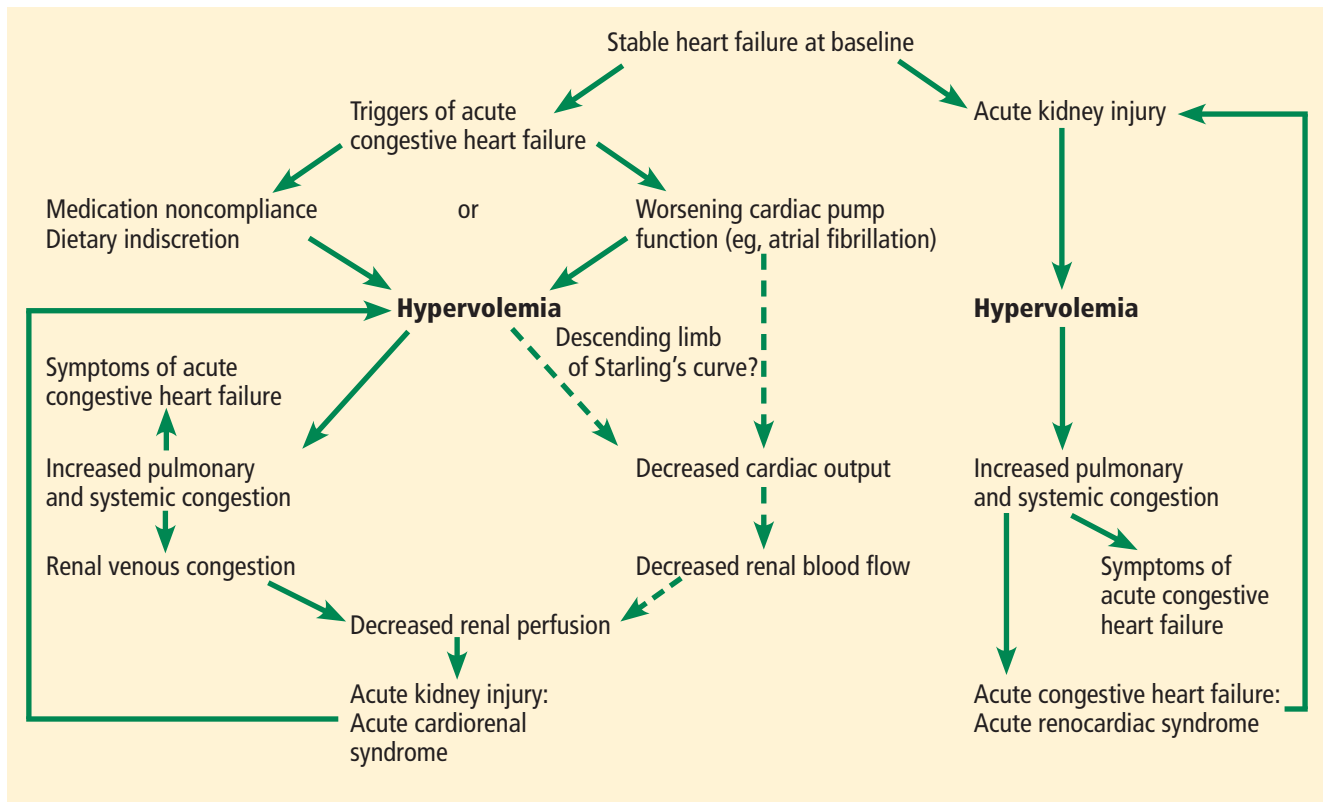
Stable heart failure at baseline

Triggers of acute congestive heart failure

Acute kidney injury

Medication noncompliance
Dietary indiscretion

or

Worsening cardiac pump function (eg, atrial fibrillation)

**Hypervolemia**

Descending limb of Starling's curve?

**Hypervolemia**

Symptoms of acute congestive heart failure

Increased pulmonary and systemic congestion

Decreased cardiac output

Increased pulmonary and systemic congestion

Renal venous congestion

Decreased renal blood flow

Symptoms of acute congestive heart failure

Decreased renal perfusion

Acute kidney injury:
Acute cardiorenal syndrome

Acute congestive heart failure:
Acute renocardiac syndrome